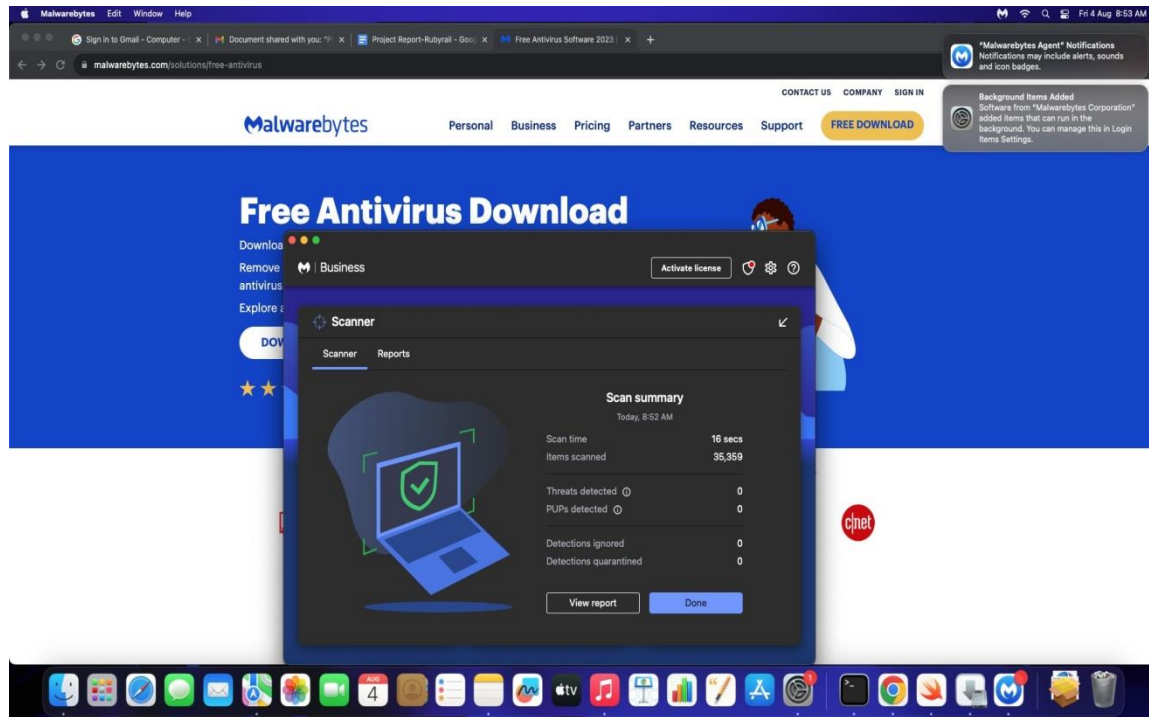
Malwarebytes Edit Window Help
Fri 4 Aug 8:53 AM

Sign in to Gmail - Computer - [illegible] | Document shared with you: "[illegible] | Project Report-Rubyrail - Goo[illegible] | Free Antivirus Software 2023 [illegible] | +

malwarebytes.com/solutions/free-antivirus

"Malwarebytes Agent" Notifications
Notifications may include alerts, sounds and icon badges.

Background Items Added
Software from "Malwarebytes Corporation" added items that can run in the background. You can manage this in Login Items Settings.

CONTACT US COMPANY SIGN IN

Malwarebytes Personal Business Pricing Partners Resources Support FREE DOWNLOAD

Free Antivirus Download

Downloa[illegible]
Remove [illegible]
antivirus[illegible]
Explore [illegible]
DOV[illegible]

Business
Activate license

Scanner
Scanner Reports

Scan summary
Today, 8:52 AM

| Scan time | 16 secs |
|---|---|
| Items scanned | 35,359 |
| Threats detected | 0 |
| PUPs detected | 0 |
| Detections ignored | 0 |
| Detections quarantined | 0 |

View report Done

c|net

AUG 4
tv